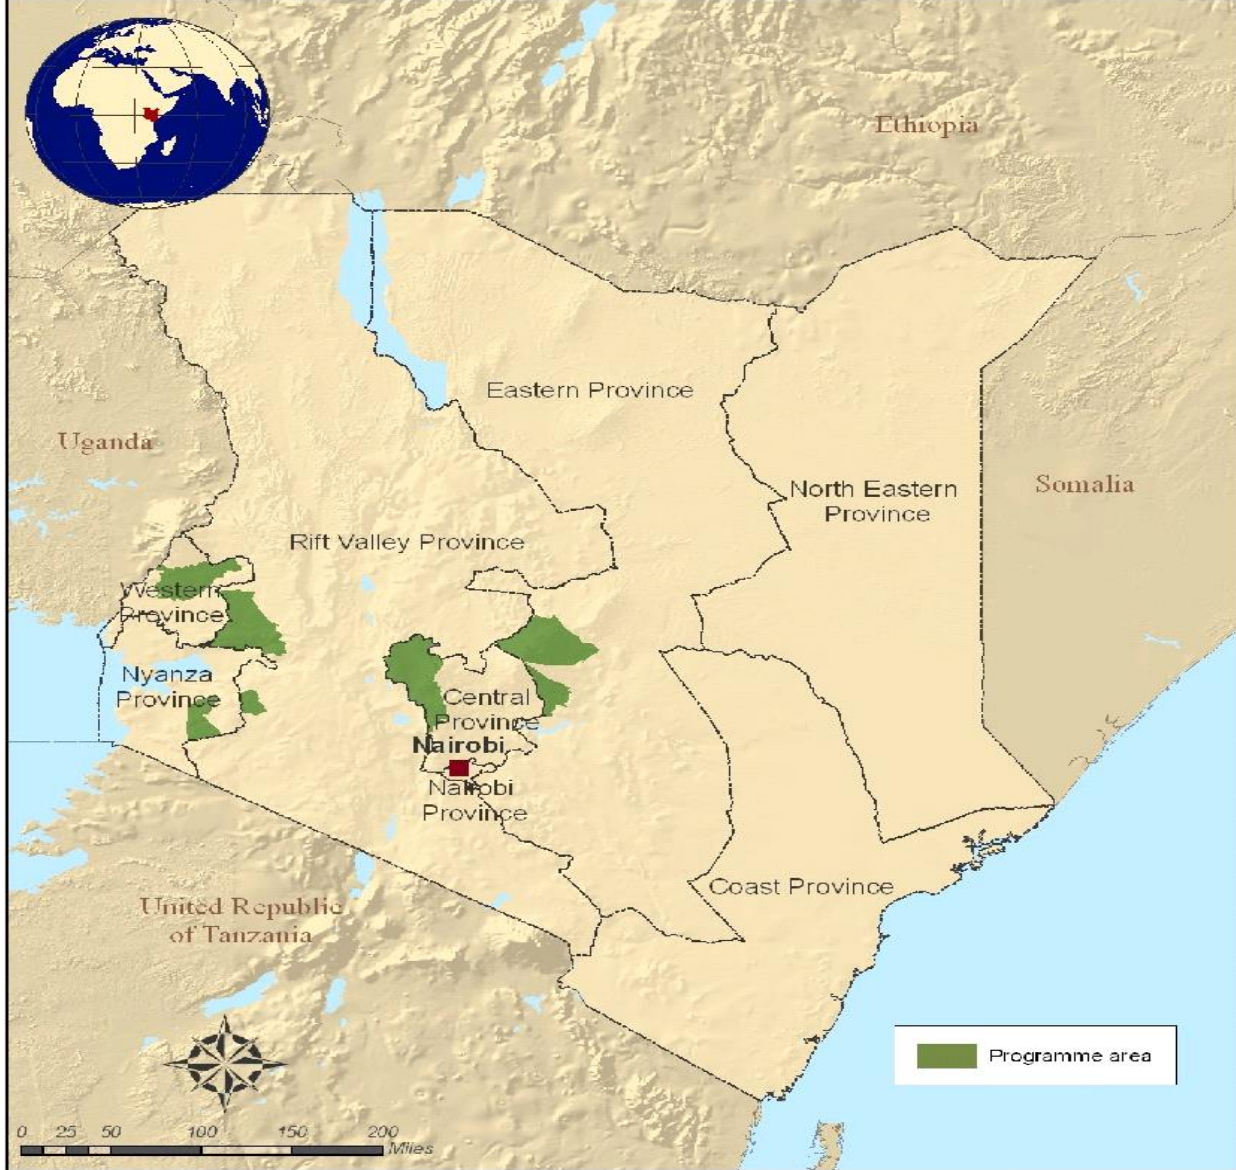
Ethiopia

Eastern Province

Uganda

North Eastern Province

Somalia

Rift Valley Province

Western Province

Nyanza Province

Central Province

Nairobi

Nairobi Province

Coast Province

United Republic of Tanzania

Programme area

0 25 50 100 150 200 Miles